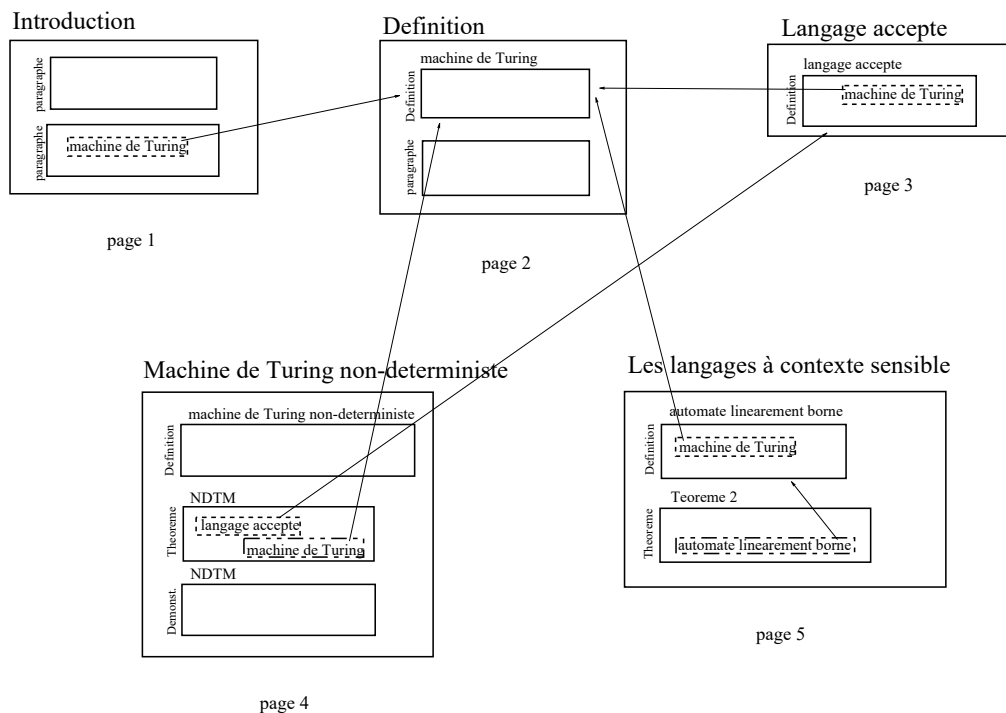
Introduction

paragraphe

paragraphe

machine de Turing

page 1

Definition

machine de Turing

Definition

paragraphe

page 2

Langage accepte

langage accepte

Definition

machine de Turing

page 3

Machine de Turing non-deterministe

machine de Turing non-deterministe

Definition

NDTM

Theoreme

langage accepte

machine de Turing

NDTM

Demonst.

page 4

Les langages à contexte sensible

automate linearement borne

Definition

machine de Turing

Teoreme 2

Theoreme

automate linearement borne

page 5